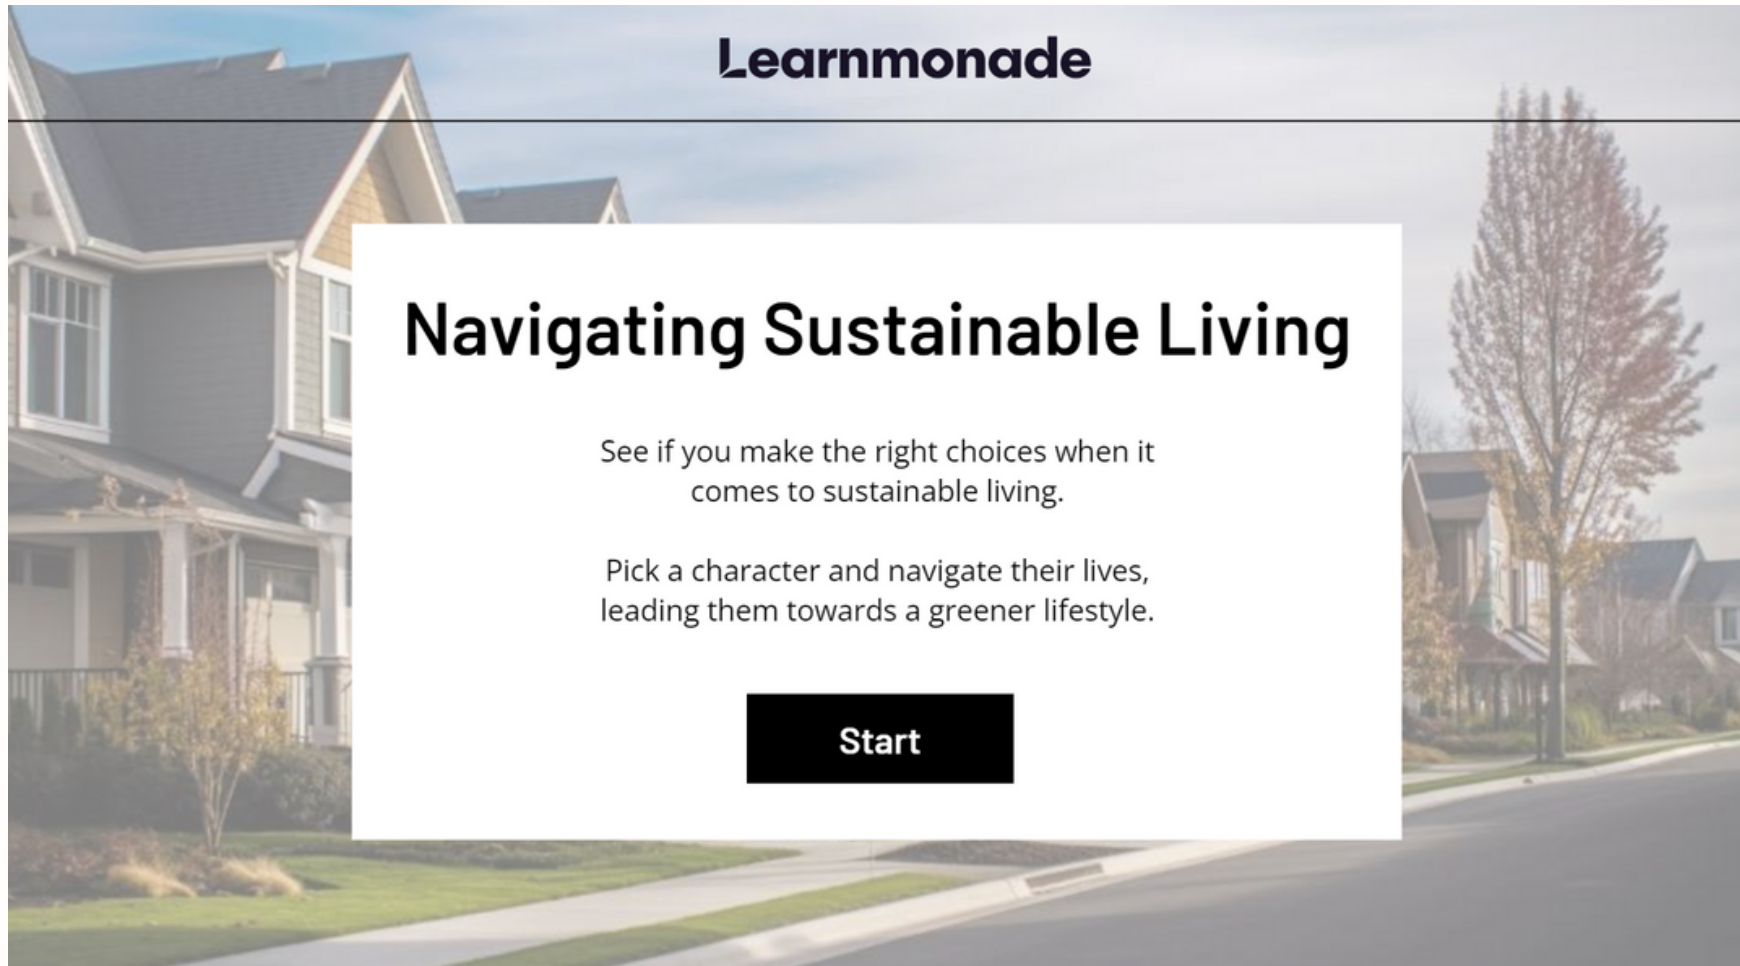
Learnmonade

Navigating Sustainable Living

See if you make the right choices when it comes to sustainable living.

Pick a character and navigate their lives, leading them towards a greener lifestyle.

Start